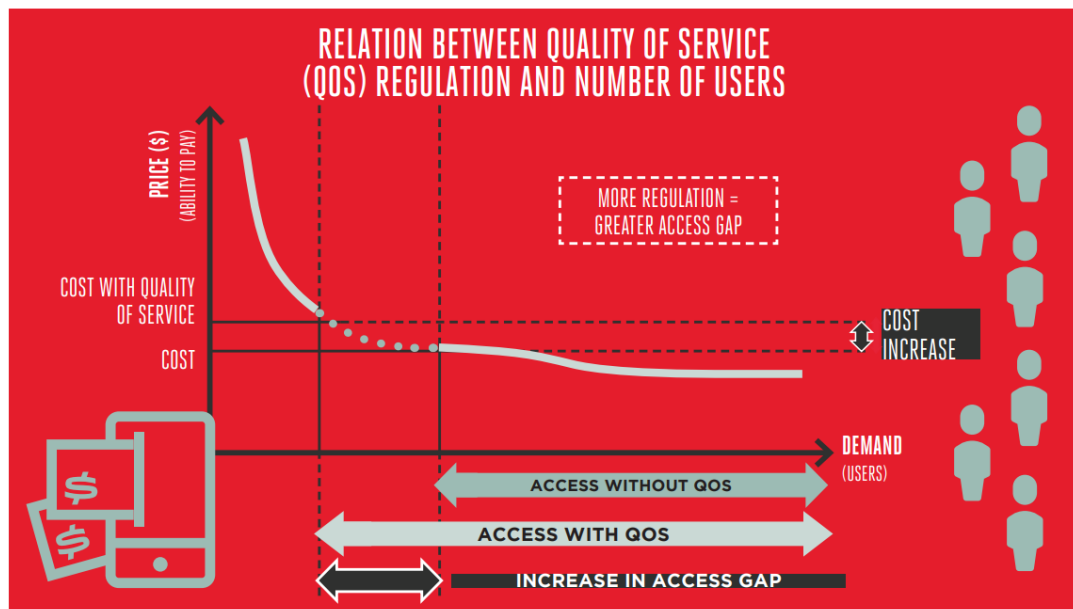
RELATION BETWEEN QUALITY OF SERVICE (QOS) REGULATION AND NUMBER OF USERS

PRICE ($)
(ABILITY TO PAY)

MORE REGULATION = GREATER ACCESS GAP

COST WITH QUALITY OF SERVICE

COST

COST INCREASE

DEMAND
(USERS)

ACCESS WITHOUT QOS

ACCESS WITH QOS

INCREASE IN ACCESS GAP

$

$